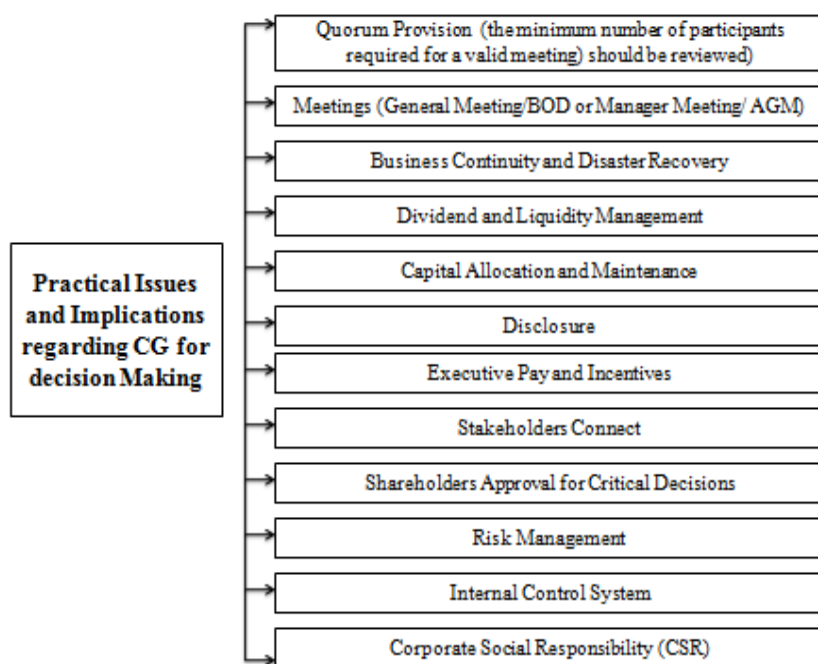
Practical Issues and Implications regarding CG for decision Making

Quorum Provision (the minimum number of participants required for a valid meeting) should be reviewed)

Meetings (General Meeting/BOD or Manager Meeting/ AGM)

Business Continuity and Disaster Recovery

Dividend and Liquidity Management

Capital Allocation and Maintenance

Disclosure

Executive Pay and Incentives

Stakeholders Connect

Shareholders Approval for Critical Decisions

Risk Management

Internal Control System

Corporate Social Responsibility (CSR)